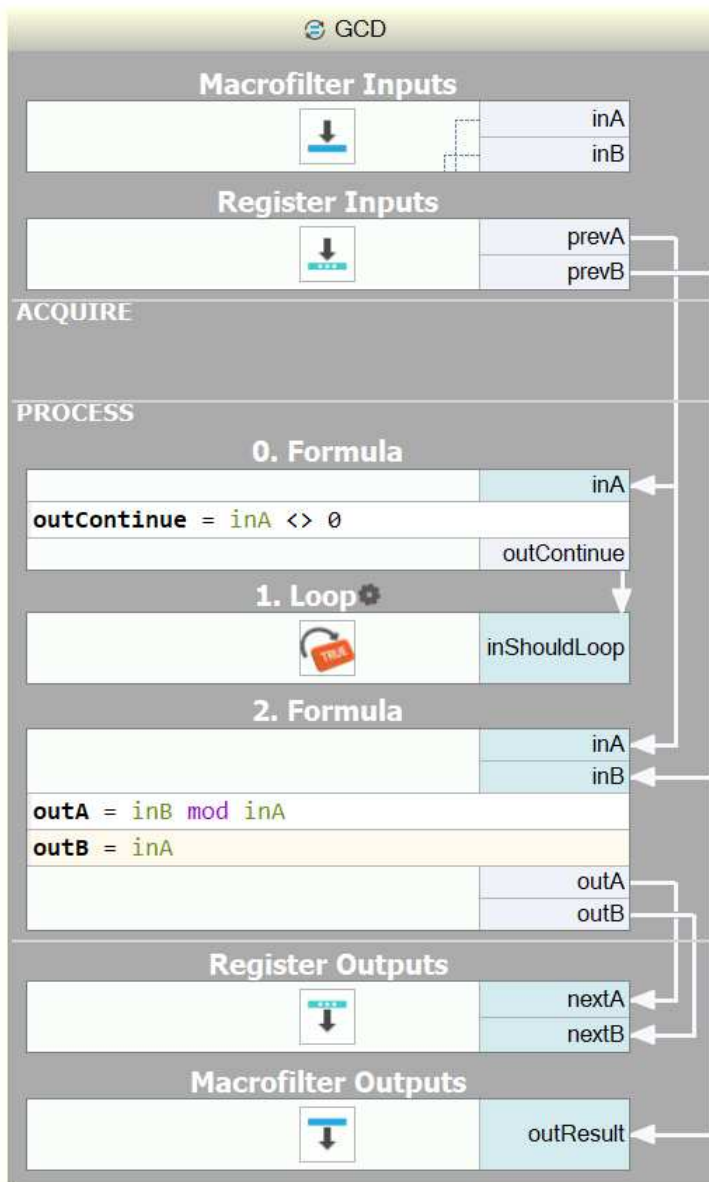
GCD

Macrofilter Inputs

inA

inB

Register Inputs

prevA

prevB

ACQUIRE

PROCESS

0. Formula

inA

outContinue = inA <> 0

outContinue

1. Loop

TRUE

inShouldLoop

2. Formula

inA

inB

outA = inB mod inA

outB = inA

outA

outB

Register Outputs

nextA

nextB

Macrofilter Outputs

outResult